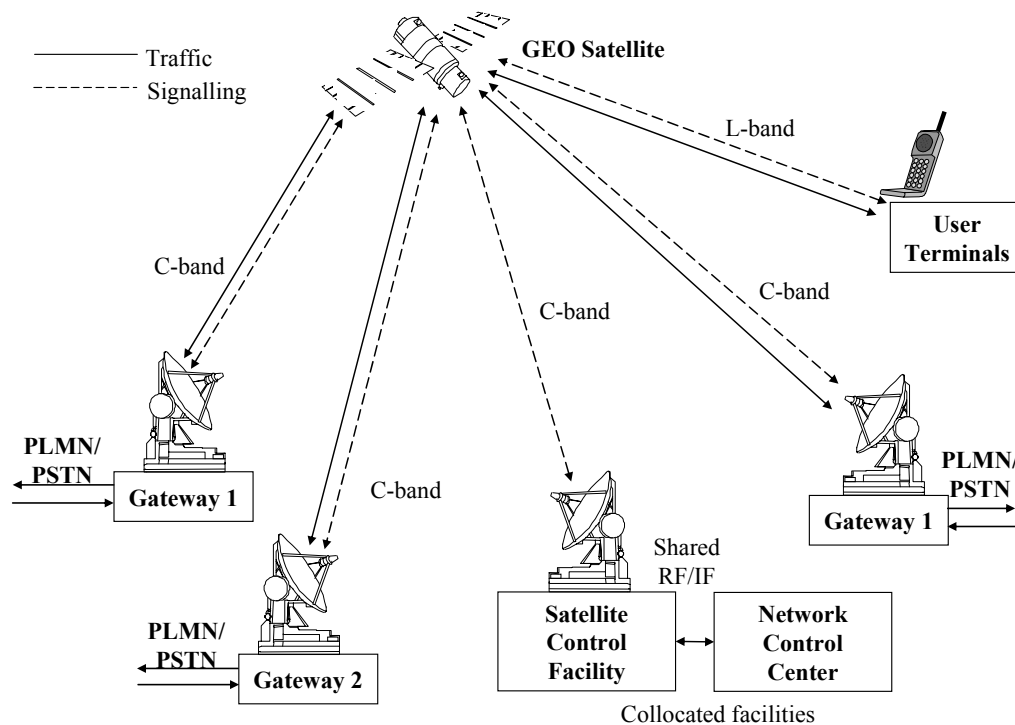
Traffic
Signalling

GEO Satellite

L-band

User Terminals

C-band

C-band

C-band

C-band

PLMN/ PSTN

Gateway 1

PLMN/ PSTN

Gateway 1

PLMN/ PSTN

Gateway 2

Shared RF/IF

Satellite Control Facility

Network Control Center

Collocated facilities